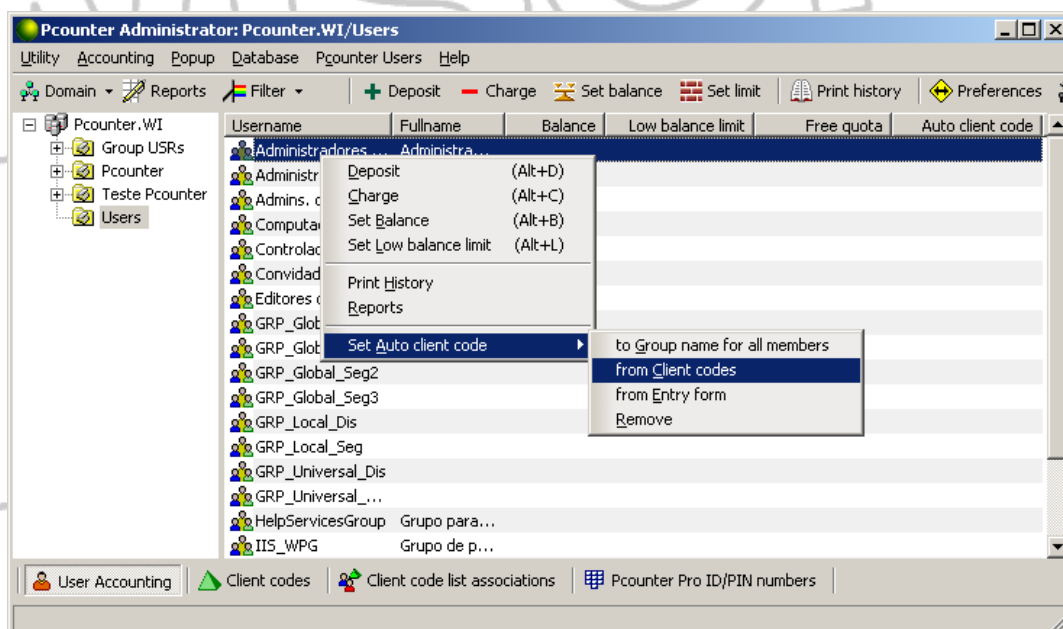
Pcounter Administrator: Pcounter.WI/Users

Utility Accounting Popup Database Pcounter Users Help

Domain Reports Filter Deposit Charge Set balance Set limit Print history Preferences

Pcounter.WI
Group USRs
Pcounter
Teste Pcounter
Users

| Username | Fullname | Balance | Low balance limit | Free quota | Auto client code |
|---|---|---|---|---|---|
| Administradores ... | Administra... | | | | |
| Administr | | | | | |
| Admins. d | | | | | |
| Computad | | | | | |
| Controlad | | | | | |
| Convidad | | | | | |
| Editores d | | | | | |
| GRP_Glob | | | | | |
| GRP_Glob | | | | | |
| GRP_Global_Seg2 | | | | | |
| GRP_Global_Seg3 | | | | | |
| GRP_Local_Dis | | | | | |
| GRP_Local_Seg | | | | | |
| GRP_Universal_Dis | | | | | |
| GRP_Universal_... | | | | | |
| HelpServicesGroup | Grupo para... | | | | |
| IIS_WPG | Grupo de p... | | | | |

Deposit (Alt+D)
Charge (Alt+C)
Set Balance (Alt+B)
Set Low balance limit (Alt+L)
Print History
Reports
Set Auto client code

to Group name for all members
from Client codes
from Entry form
Remove

User Accounting Client codes Client code list associations Pcounter Pro ID/PIN numbers